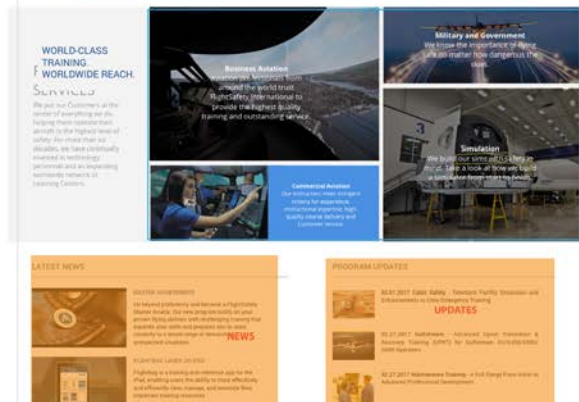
WORLD-CLASS TRAINING. WORLDWIDE REACH.

F

SERVICES

We put our Customers at the center of everything we do, helping them operate their aircraft to the highest level of safety. For more than six decades, we have continually invested in technology, personnel and an expanding worldwide network of Learning Centers.

Business Aviation

Aviation professionals from around the world trust FlightSafety International to provide the highest quality training and outstanding service.

Military and Government

We know the importance of flying safe no matter how dangerous the skies.

Commercial Aviation

Our instructors meet stringent criteria for experience, instructional expertise, high quality course delivery and Customer service.

Simulation

We build our simulators safety in mind. Take a look at how we build a simulator from start to finish.

LATEST NEWS

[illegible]

NEWS

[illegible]

PROGRAM UPDATES

02.01.2017 Cabin Safety – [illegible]

UPDATES

02.27.2017 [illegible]

02.27.2017 Maintenance Training – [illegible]